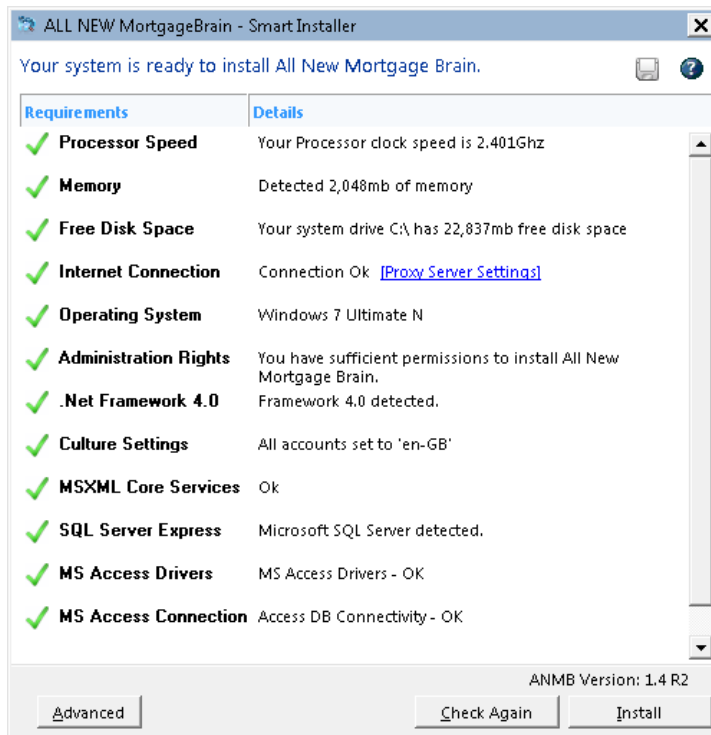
ALL NEW MortgageBrain - Smart Installer

Your system is ready to install All New Mortgage Brain.

| Requirements | Details |
|---|---|
| Processor Speed | Your Processor clock speed is 2.401Ghz |
| Memory | Detected 2,048mb of memory |
| Free Disk Space | Your system drive C:\ has 22,837mb free disk space |
| Internet Connection | Connection Ok [Proxy Server Settings] |
| Operating System | Windows 7 Ultimate N |
| Administration Rights | You have sufficient permissions to install All New Mortgage Brain. |
| .Net Framework 4.0 | Framework 4.0 detected. |
| Culture Settings | All accounts set to 'en-GB' |
| MSXML Core Services | Ok |
| SQL Server Express | Microsoft SQL Server detected. |
| MS Access Drivers | MS Access Drivers - OK |
| MS Access Connection | Access DB Connectivity - OK |

ANMB Version: 1.4 R2

Advanced

Check Again

Install